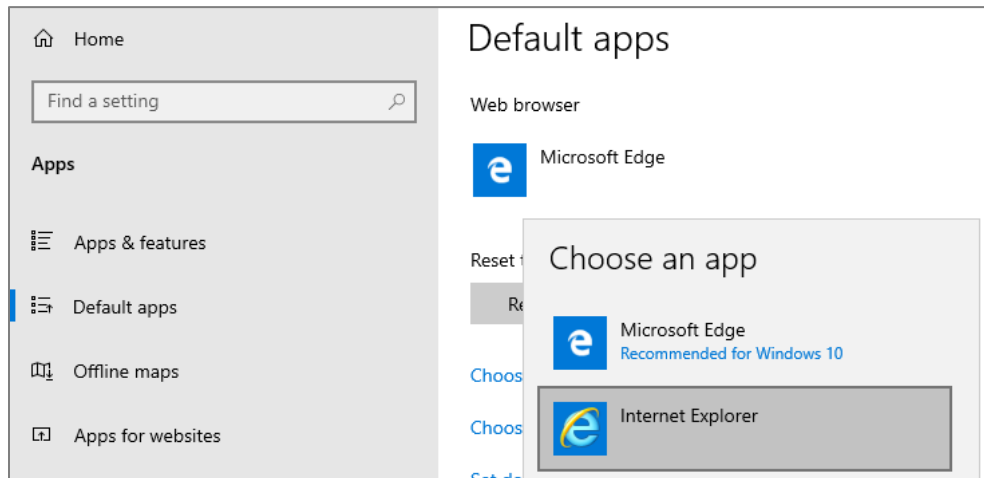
Home

Find a setting

Apps

Apps & features

Default apps

Offline maps

Apps for websites

Default apps

Web browser

Microsoft Edge

Reset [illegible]

Re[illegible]

Choos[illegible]

Choos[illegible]

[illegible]

Choose an app

Microsoft Edge
Recommended for Windows 10

Internet Explorer